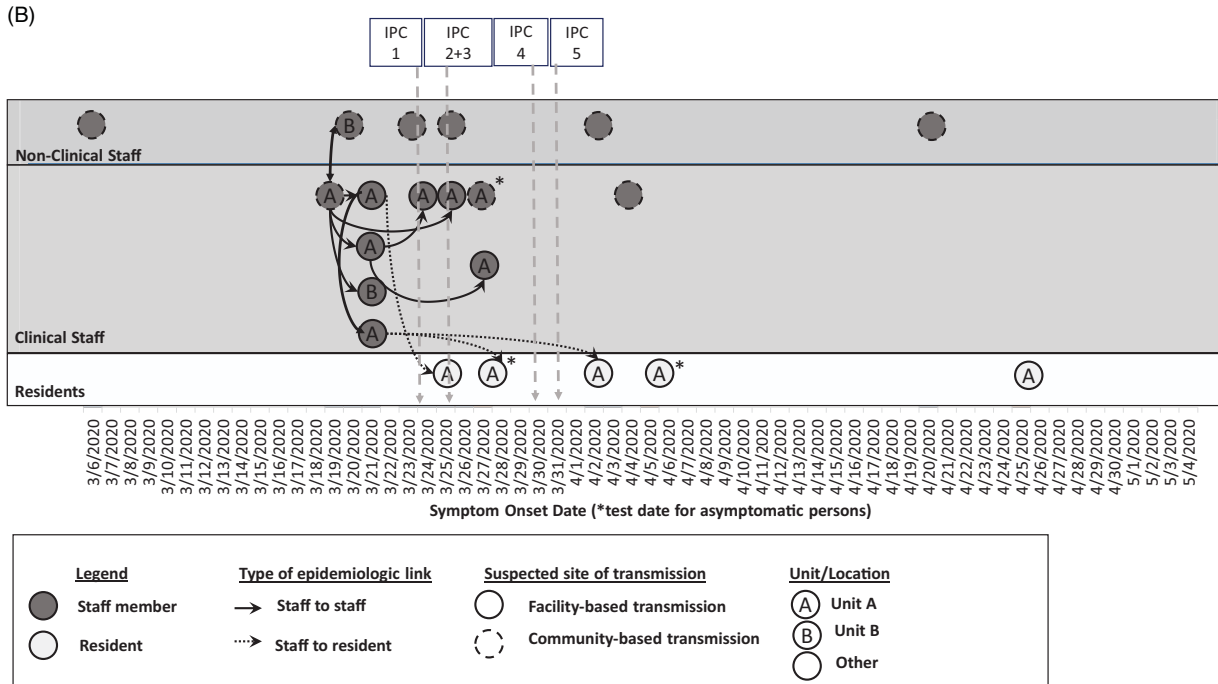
(B)

IPC 1
IPC 2+3
IPC 4
IPC 5

B

Non-Clinical Staff

A A A A A*

A

A

B

A

Clinical Staff

A A* A A* A

Residents

3/6/2020 3/7/2020 3/8/2020 3/9/2020 3/10/2020 3/11/2020 3/12/2020 3/13/2020 3/14/2020 3/15/2020 3/16/2020 3/17/2020 3/18/2020 3/19/2020 3/20/2020 3/21/2020 3/22/2020 3/23/2020 3/24/2020 3/25/2020 3/26/2020 3/27/2020 3/28/2020 3/29/2020 3/30/2020 3/31/2020 4/1/2020 4/2/2020 4/3/2020 4/4/2020 4/5/2020 4/6/2020 4/7/2020 4/8/2020 4/9/2020 4/10/2020 4/11/2020 4/12/2020 4/13/2020 4/14/2020 4/15/2020 4/16/2020 4/17/2020 4/18/2020 4/19/2020 4/20/2020 4/21/2020 4/22/2020 4/23/2020 4/24/2020 4/25/2020 4/26/2020 4/27/2020 4/28/2020 4/29/2020 4/30/2020 5/1/2020 5/2/2020 5/3/2020 5/4/2020

Symptom Onset Date (*test date for asymptomatic persons)

Legend
Staff member
Resident

Type of epidemiologic link
Staff to staff
Staff to resident

Suspected site of transmission
Facility-based transmission
Community-based transmission

Unit/Location
A Unit A
B Unit B
Other